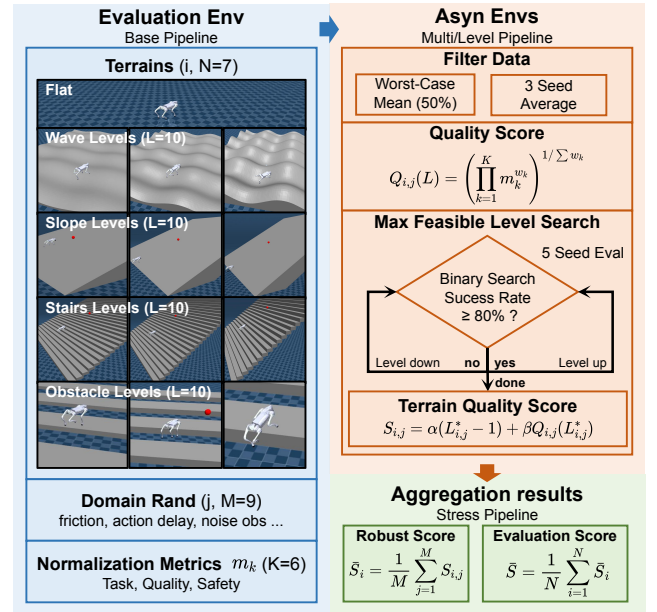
Evaluation Env
Base Pipeline

Terrains (i, N=7)

Flat

Wave Levels (L=10)

Slope Levels (L=10)

Stairs Levels (L=10)

Obstacle Levels (L=10)

Domain Rand (j, M=9)
friction, action delay, noise obs ...

Normalization Metrics $m_k$ (K=6)
Task, Quality, Safety

Asyn Envs
Multi/Level Pipeline

Filter Data

Worst-Case Mean (50%)

3 Seed Average

Quality Score

$Q_{i,j}(L) = \left(\prod_{k=1}^{K} m_k^{w_k}\right)^{1/\sum w_k}$

Max Feasible Level Search

5 Seed Eval

Binary Search Sucess Rate ≥ 80% ?

Level down

no

yes

Level up

done

Terrain Quality Score

$S_{i,j} = \alpha(L_{i,j}^* - 1) + \beta Q_{i,j}(L_{i,j}^*)$

Aggregation results
Stress Pipeline

Robust Score

$\bar{S}_i = \frac{1}{M}\sum_{j=1}^{M} S_{i,j}$

Evaluation Score

$\bar{S} = \frac{1}{N}\sum_{i=1}^{N} \bar{S}_i$